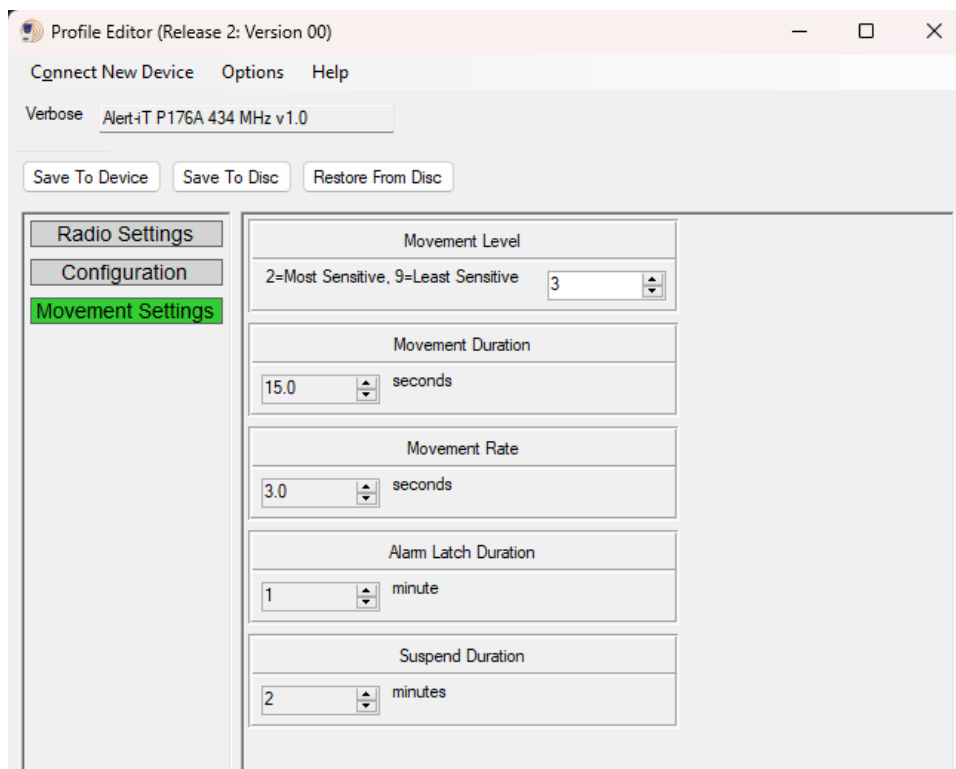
Profile Editor (Release 2: Version 00)

Connect New Device Options Help

Verbose Alert-iT P176A 434 MHz v1.0

Save To Device Save To Disc Restore From Disc

Radio Settings
Configuration
Movement Settings

Movement Level
2=Most Sensitive, 9=Least Sensitive 3

Movement Duration
15.0 seconds

Movement Rate
3.0 seconds

Alarm Latch Duration
1 minute

Suspend Duration
2 minutes